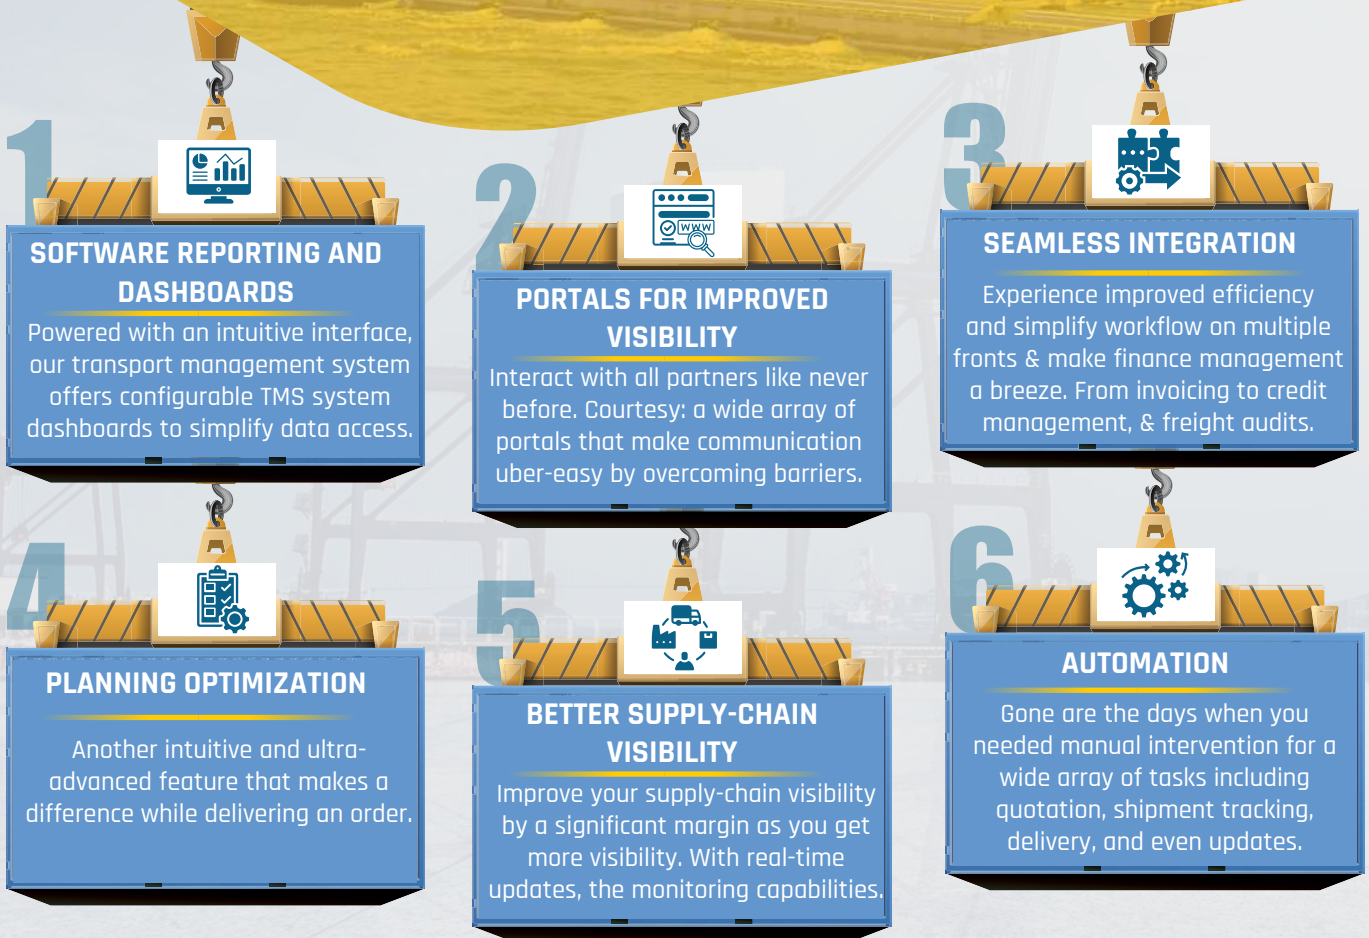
1

SOFTWARE REPORTING AND DASHBOARDS

Powered with an intuitive interface, our transport management system offers configurable TMS system dashboards to simplify data access.

2

WWW

PORTALS FOR IMPROVED VISIBILITY

Interact with all partners like never before. Courtesy: a wide array of portals that make communication uber-easy by overcoming barriers.

3

SEAMLESS INTEGRATION

Experience improved efficiency and simplify workflow on multiple fronts & make finance management a breeze. From invoicing to credit management, & freight audits.

4

PLANNING OPTIMIZATION

Another intuitive and ultra-advanced feature that makes a difference while delivering an order.

5

BETTER SUPPLY-CHAIN VISIBILITY

Improve your supply-chain visibility by a significant margin as you get more visibility. With real-time updates, the monitoring capabilities.

6

AUTOMATION

Gone are the days when you needed manual intervention for a wide array of tasks including quotation, shipment tracking, delivery, and even updates.